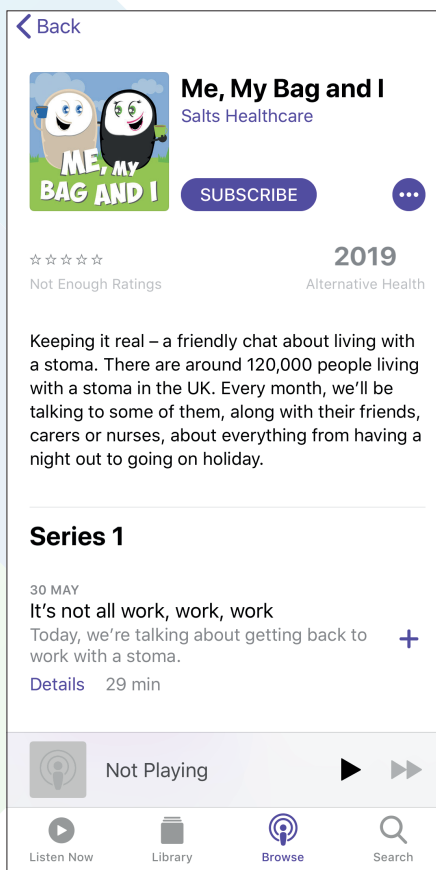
Back

ME, MY BAG AND I

Me, My Bag and I
Salts Healthcare

SUBSCRIBE

☆☆☆☆☆
Not Enough Ratings

2019
Alternative Health

Keeping it real – a friendly chat about living with a stoma. There are around 120,000 people living with a stoma in the UK. Every month, we'll be talking to some of them, along with their friends, carers or nurses, about everything from having a night out to going on holiday.

Series 1

30 MAY
It's not all work, work, work
Today, we're talking about getting back to work with a stoma.
Details 29 min

Not Playing

Listen Now
Library
Browse
Search